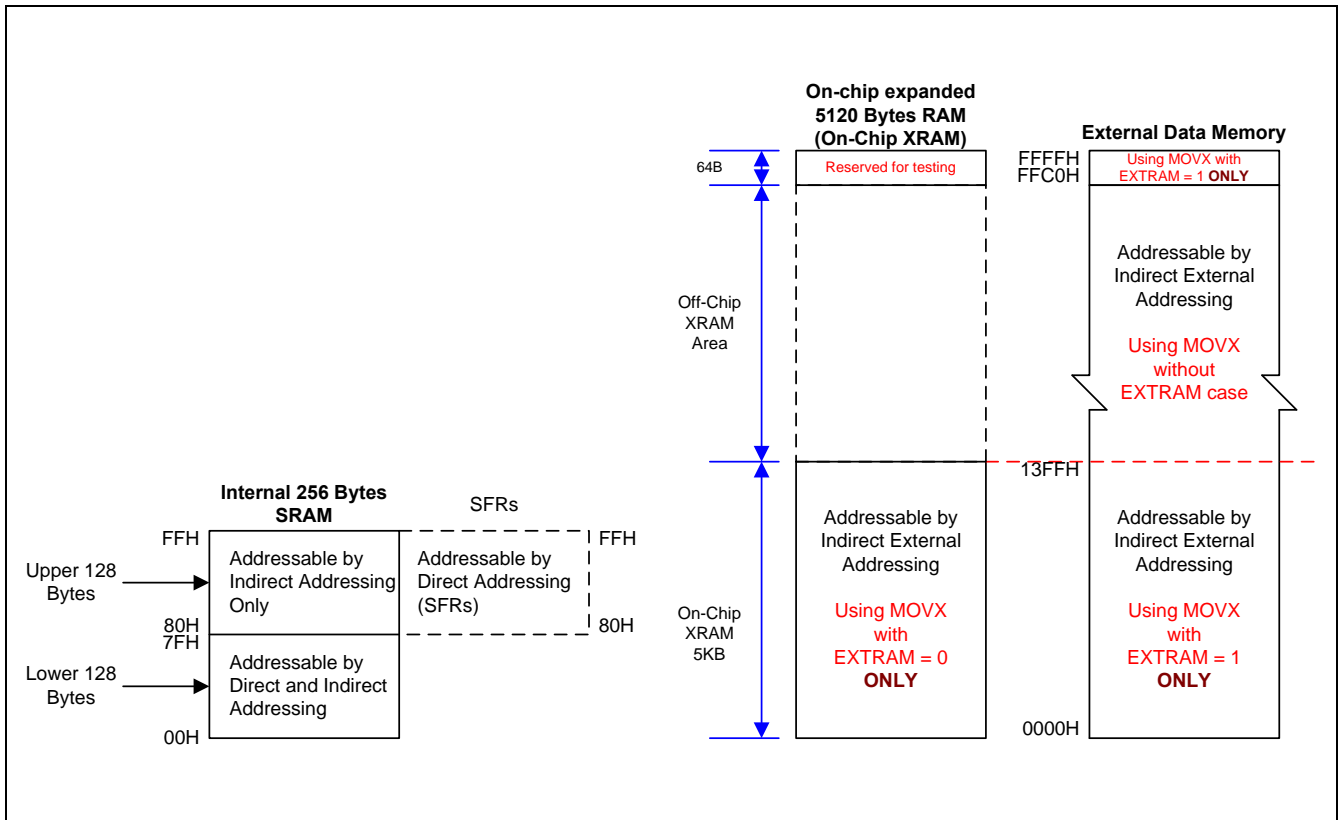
On-chip expanded
5120 Bytes RAM
(On-Chip XRAM)

External Data Memory

64B

Reserved for testing

FFFFH
FFC0H

Using MOVX with
EXTRAM = 1 ONLY

Off-Chip
XRAM
Area

Addressable by
Indirect External
Addressing

Using MOVX
without
EXTRAM case

13FFH

Internal 256 Bytes
SRAM

SFRs

FFH

Upper 128
Bytes

Addressable by
Indirect Addressing
Only

Addressable by
Direct Addressing
(SFRs)

FFH

80H

80H
7FH

Lower 128
Bytes

Addressable by
Direct and Indirect
Addressing

00H

On-Chip
XRAM
5KB

Addressable by
Indirect External
Addressing

Using MOVX
with
EXTRAM = 0
ONLY

Addressable by
Indirect External
Addressing

Using MOVX
with
EXTRAM = 1
ONLY

0000H